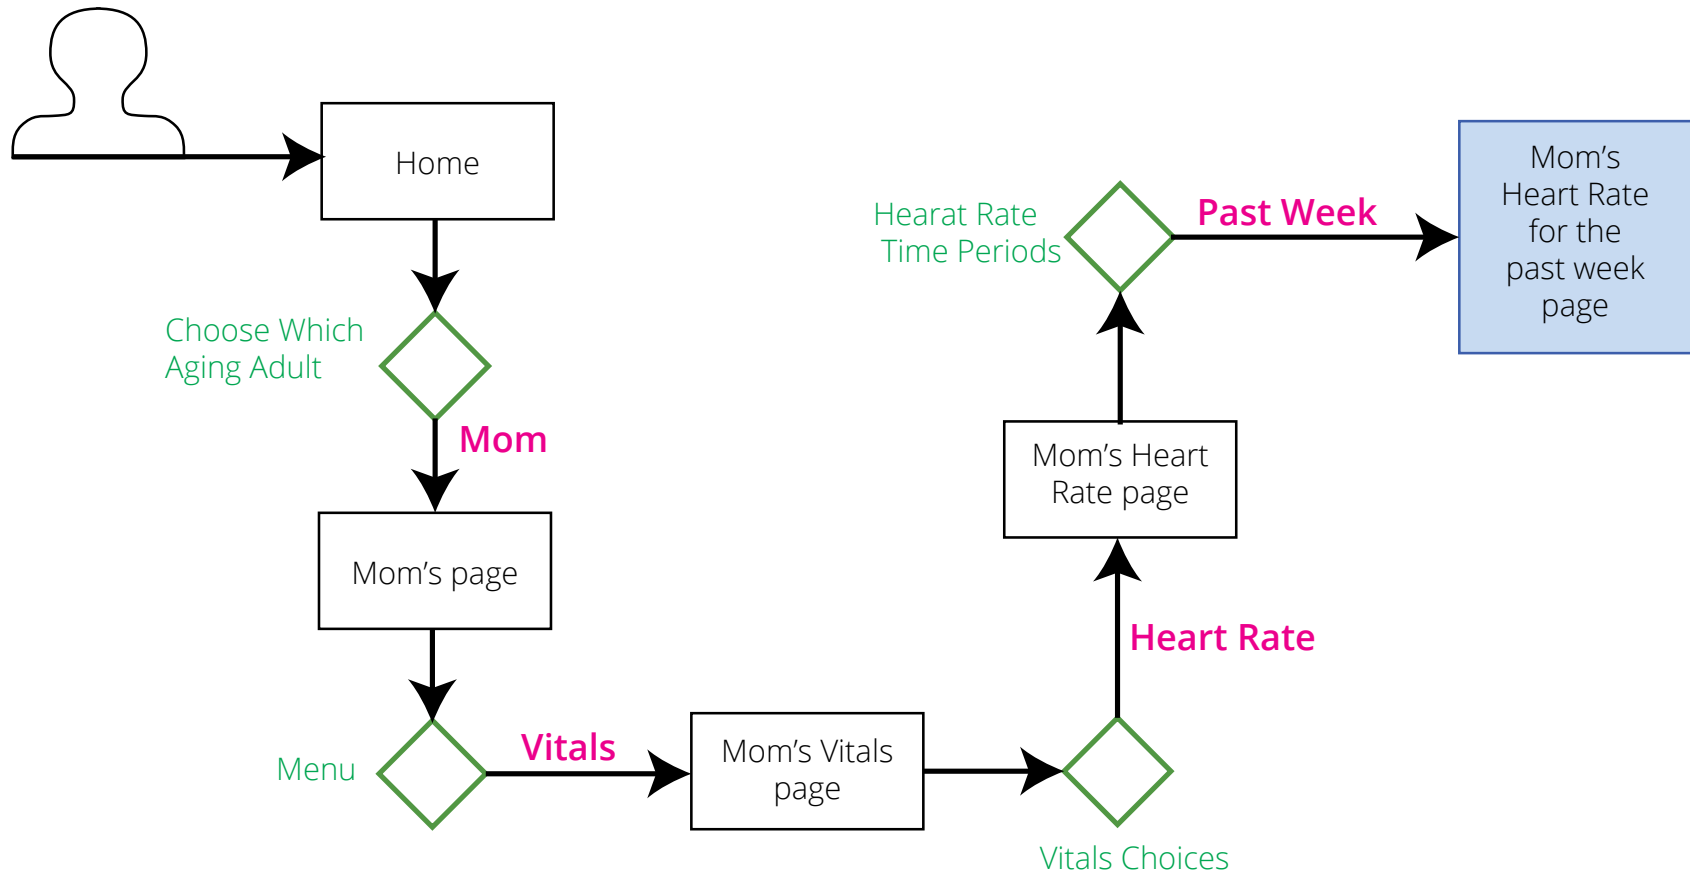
Home

Choose Which Aging Adult

Mom

Mom's page

Menu

Vitals

Mom's Vitals page

Vitals Choices

Heart Rate

Mom's Heart Rate page

Hearat Rate Time Periods

Past Week

Mom's Heart Rate for the past week page